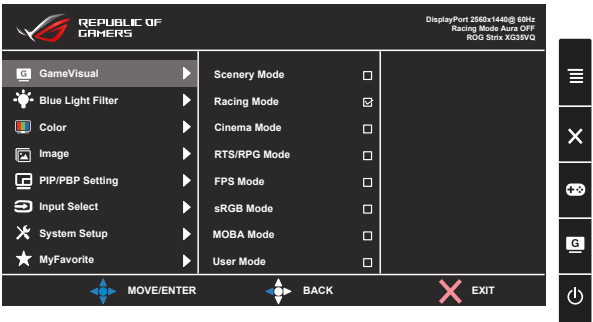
REPUBLIC OF GAMERS

DisplayPort 2560x1440@ 60Hz
Racing Mode Aura OFF
ROG Strix XG35VQ

| | |
|---|---|
| GameVisual | Scenery Mode |
| Blue Light Filter | Racing Mode |
| Color | Cinema Mode |
| Image | RTS/RPG Mode |
| PIP/PBP Setting | FPS Mode |
| Input Select | sRGB Mode |
| System Setup | MOBA Mode |
| MyFavorite | User Mode |

MOVE/ENTER
BACK
EXIT